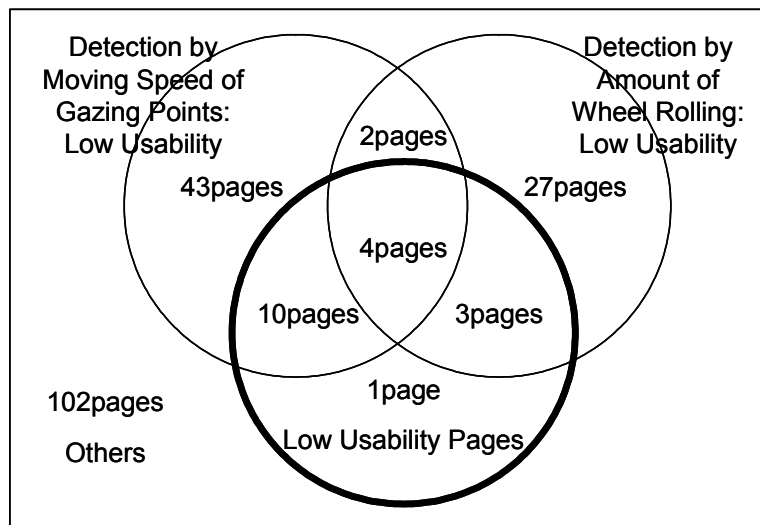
Detection by Moving Speed of Gazing Points: Low Usability

Detection by Amount of Wheel Rolling: Low Usability

2pages

43pages

27pages

4pages

10pages

3pages

1page

Low Usability Pages

102pages

Others